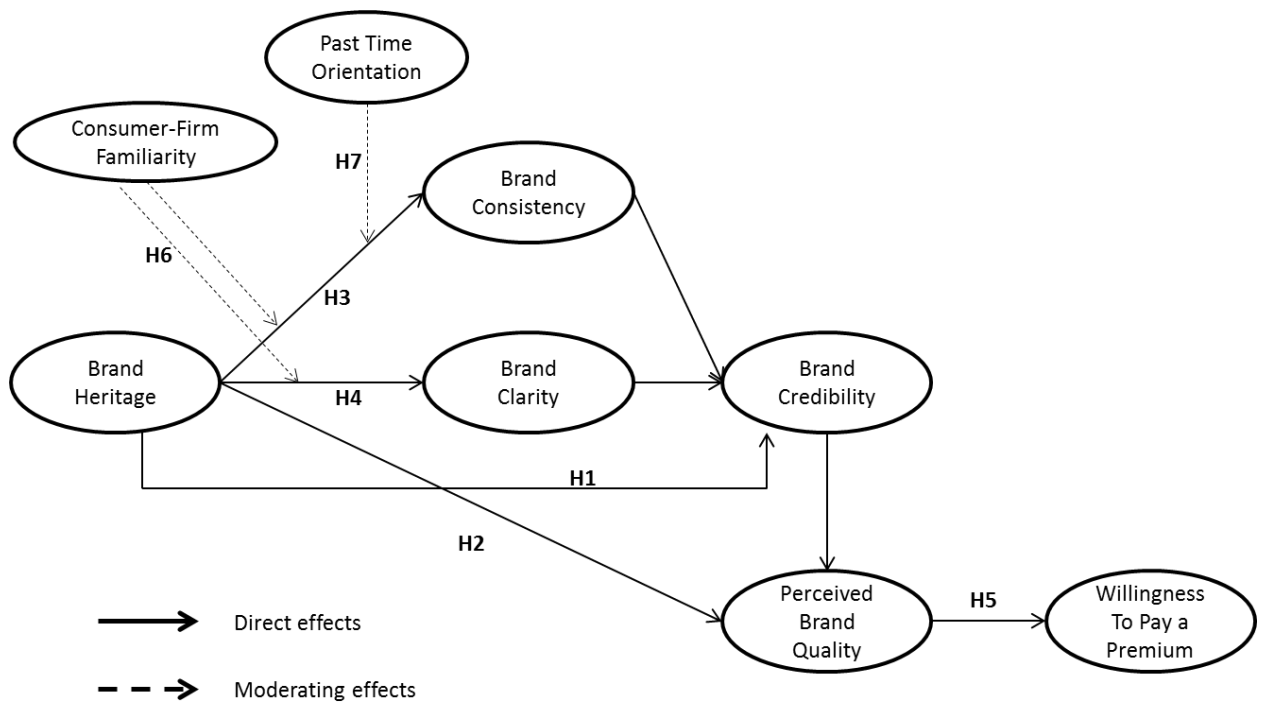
Past Time Orientation

Consumer-Firm Familiarity

H7

Brand Consistency

H6

H3

Brand Heritage

H4

Brand Clarity

Brand Credibility

H1

H2

Perceived Brand Quality

H5

Willingness To Pay a Premium

Direct effects

Moderating effects